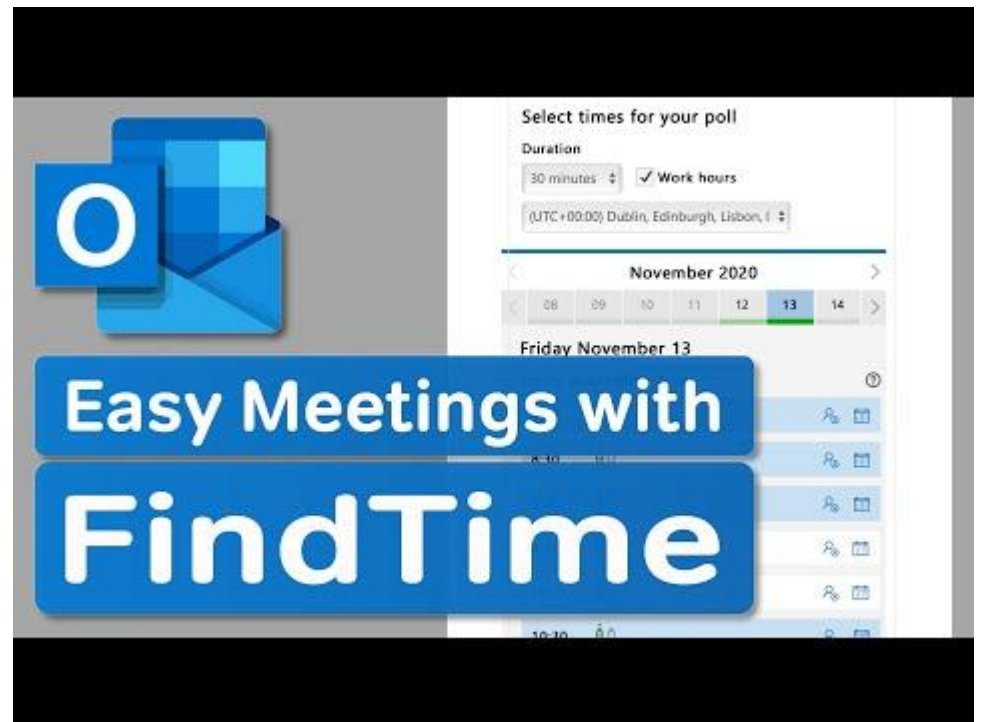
O

Select times for your poll

Duration

30 minutes ✓ Work hours

(UTC+00:00) Dublin, Edinburgh, Lisbon, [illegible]

November 2020

08 09 10 11 12 13 14

Friday November 13

Easy Meetings with

FindTime

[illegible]

10:30